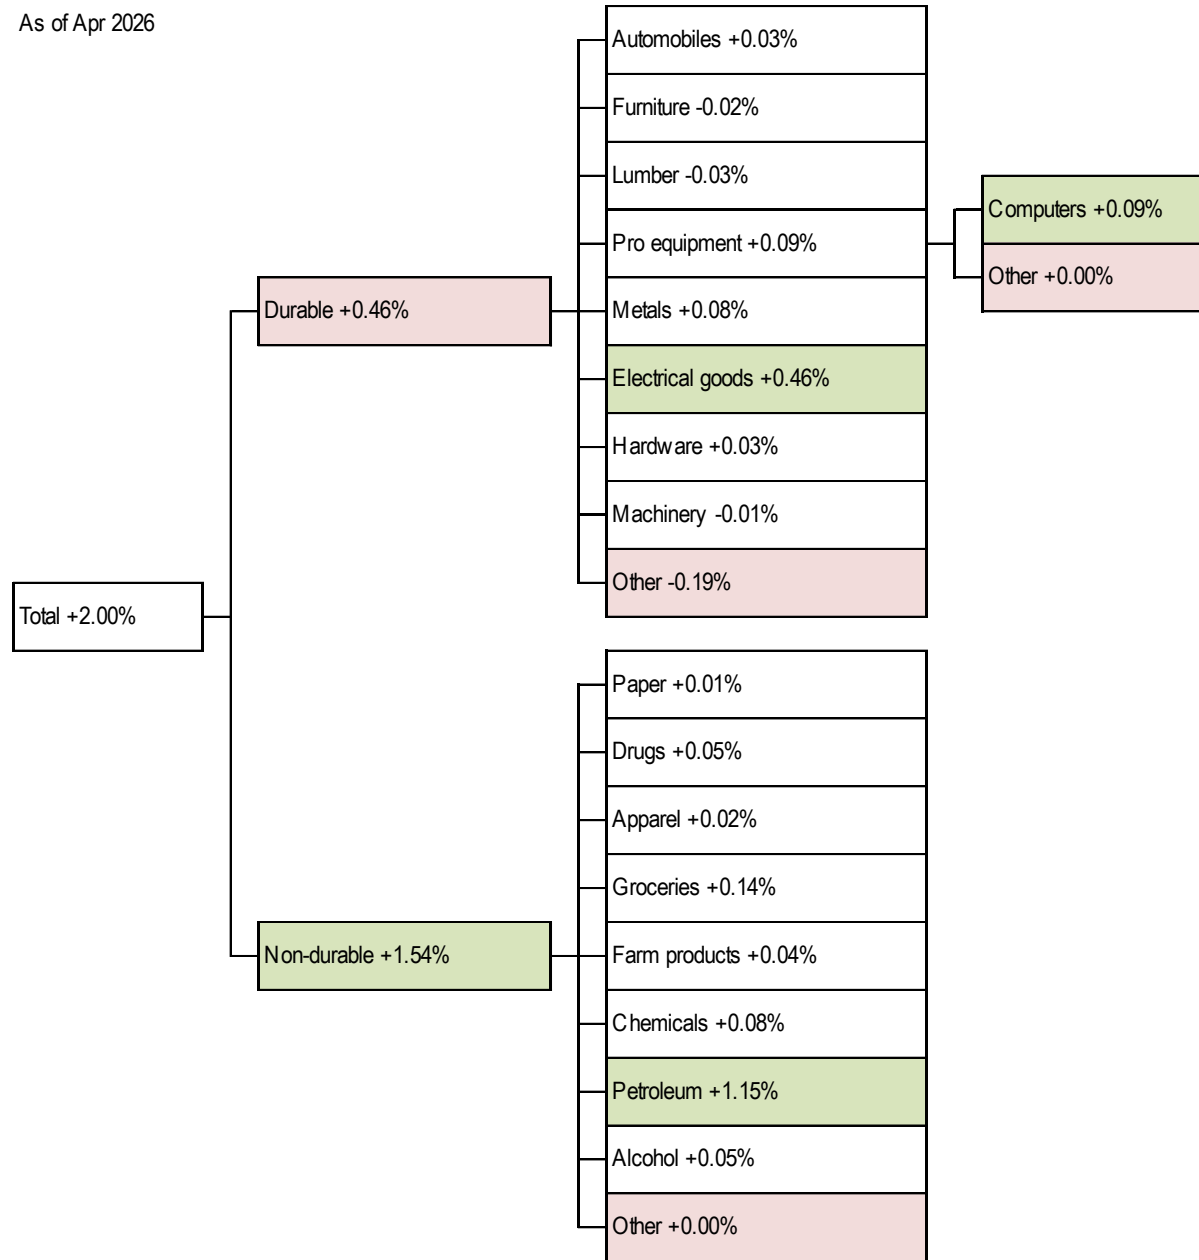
As of Apr 2026

Total +2.00%

Durable +0.46%

Automobiles +0.03%
Furniture -0.02%
Lumber -0.03%
Pro equipment +0.09%
Metals +0.08%
Electrical goods +0.46%
Hardware +0.03%
Machinery -0.01%
Other -0.19%

Computers +0.09%
Other +0.00%

Non-durable +1.54%

Paper +0.01%
Drugs +0.05%
Apparel +0.02%
Groceries +0.14%
Farm products +0.04%
Chemicals +0.08%
Petroleum +1.15%
Alcohol +0.05%
Other +0.00%